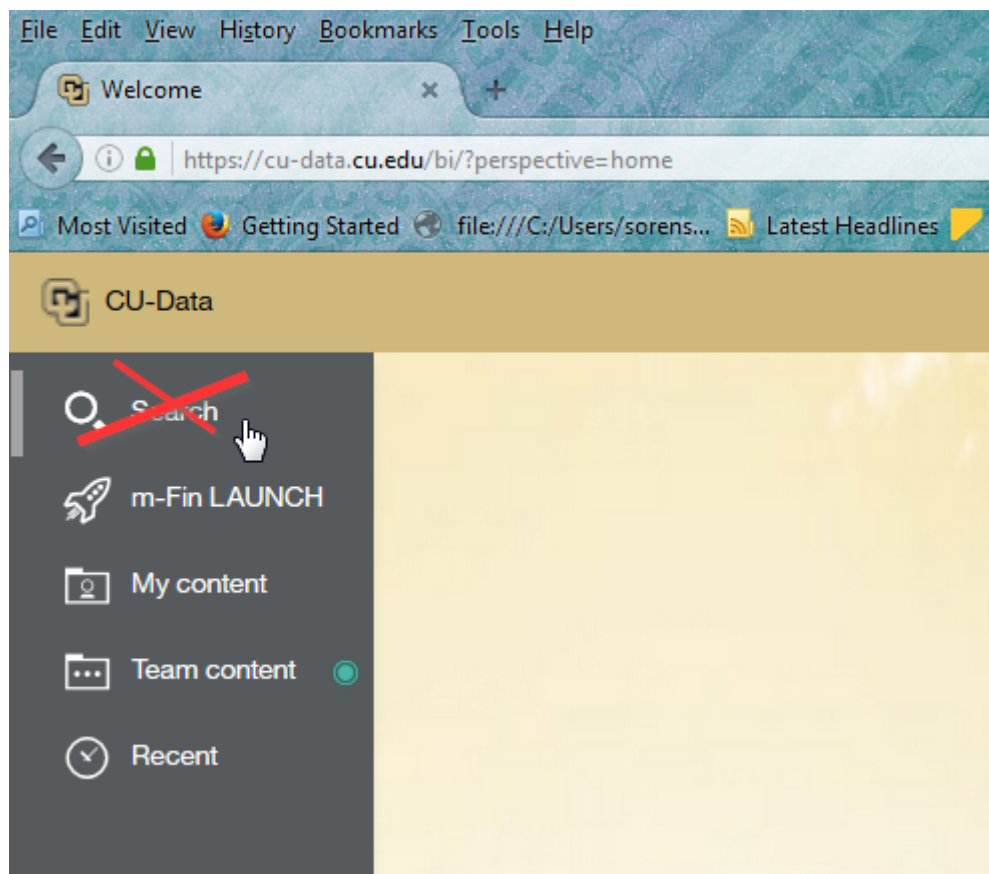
File Edit View History Bookmarks Tools Help

Welcome

https://cu-data.cu.edu/bi/?perspective=home

Most Visited Getting Started file:///C:/Users/sorens... Latest Headlines

CU-Data

Search

m-Fin LAUNCH

My content

Team content

Recent